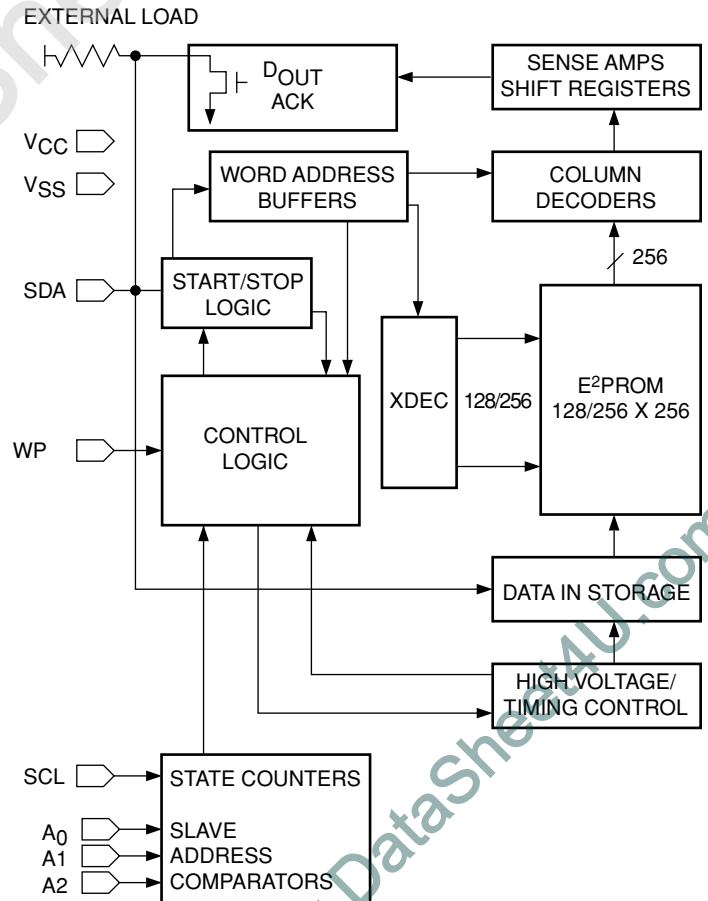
EXTERNAL LOAD

$D_{OUT}$ ACK

SENSE AMPS SHIFT REGISTERS

$V_{CC}$

$V_{SS}$

WORD ADDRESS BUFFERS

COLUMN DECODERS

256

SDA

START/STOP LOGIC

XDEC

128/256

$E^2PROM$ 128/256 X 256

WP

CONTROL LOGIC

DATA IN STORAGE

HIGH VOLTAGE/ TIMING CONTROL

SCL

STATE COUNTERS

$A_0$

A1

A2

SLAVE ADDRESS COMPARATORS

DataSheet4U.com